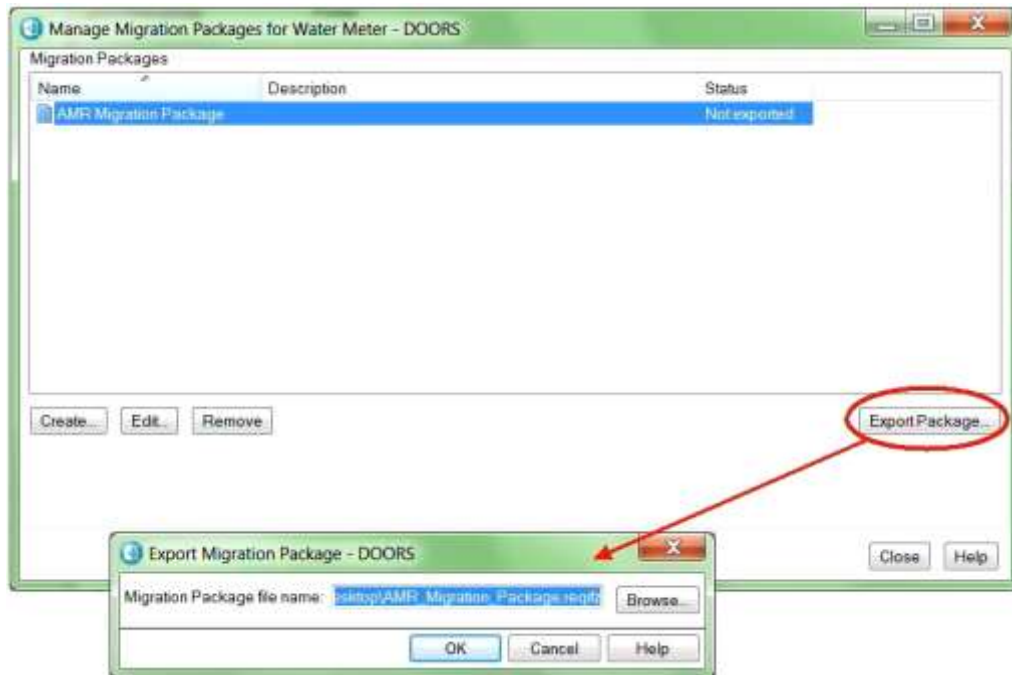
Manage Migration Packages for Water Meter - DOORS

Migration Packages

| Name | Description | Status |
|---|---|---|
| AMR Migration Package | | Not exported |

Create... Edit... Remove

Export Package...

Close Help

Export Migration Package - DOORS

Migration Package file name: esktop\AMR_Migration_Package.reqifz Browse...

OK Cancel Help